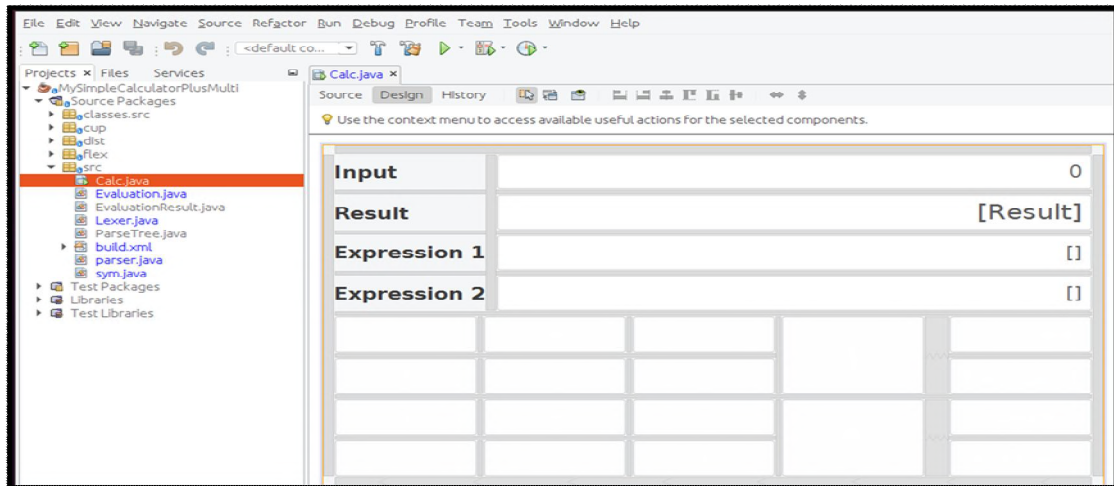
File Edit View Navigate Source Refactor Run Debug Profile Team Tools Window Help

<default co...

Projects × Files Services

Calc.java ×

MySimpleCalculatorPlusMulti
Source Packages
classes.src
cup
dist
flex
src
Calc.java
Evaluation.java
EvaluationResult.java
Lexer.java
ParseTree.java
build.xml
parser.java
sym.java
Test Packages
Libraries
Test Libraries

Source Design History

Use the context menu to access available useful actions for the selected components.

Input 0
Result [Result]
Expression 1 []
Expression 2 []